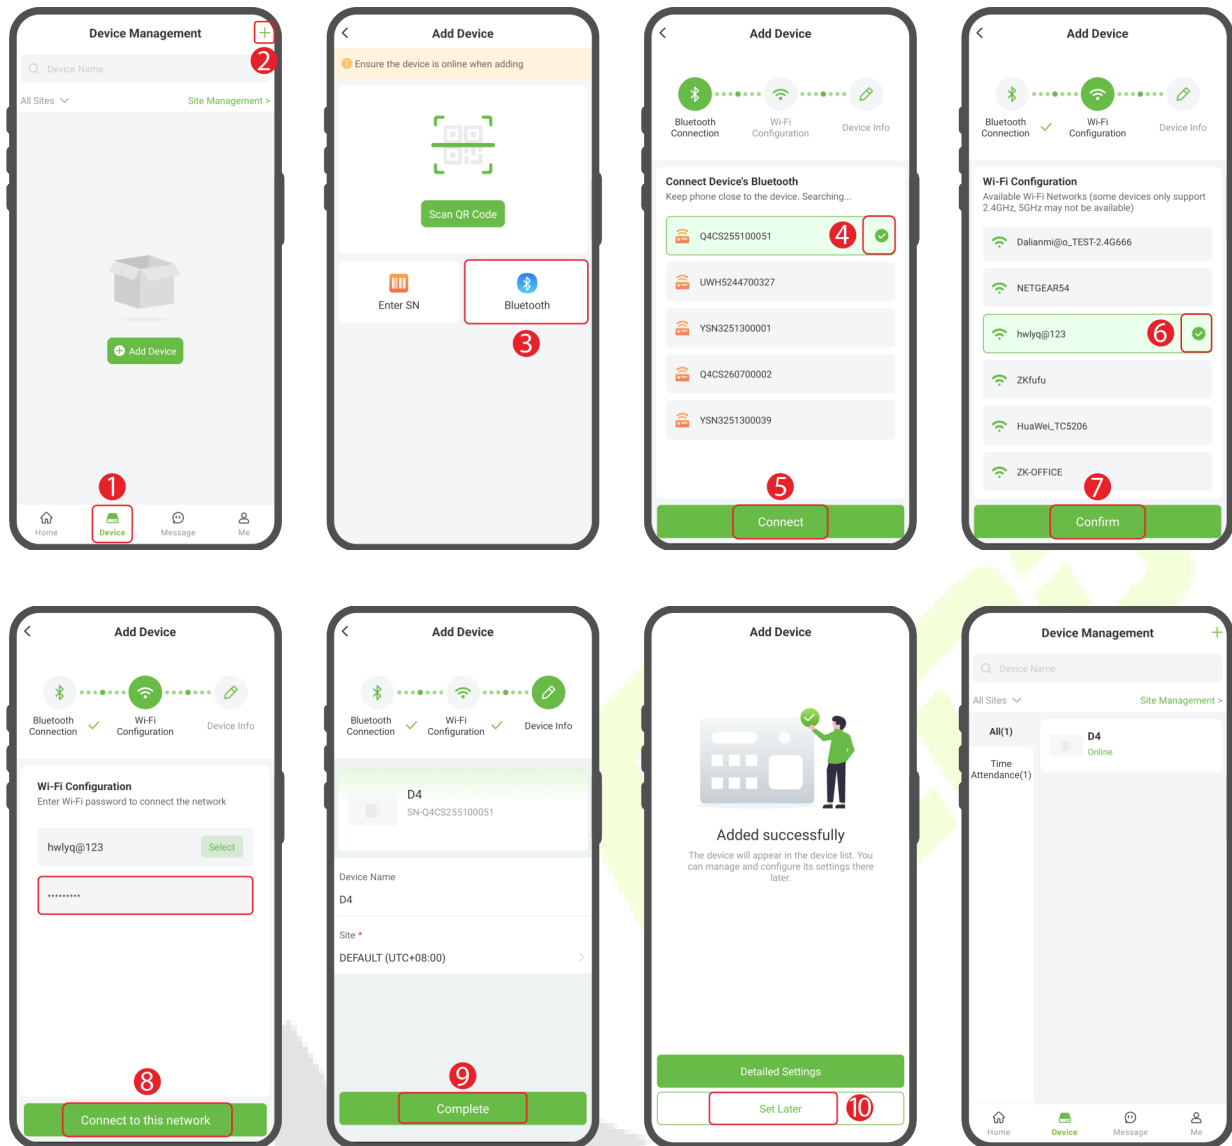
Device Management
+
2
Device Name
All Sites
Site Management >
Add Device
1
Home
Device
Message
Me

Add Device
Ensure the device is online when adding
Scan QR Code
Enter SN
Bluetooth
3

Add Device
Bluetooth Connection
Wi-Fi Configuration
Device Info
Connect Device's Bluetooth
Keep phone close to the device. Searching...
Q4CS255100051
4
UWH5244700327
YSN3251300001
Q4CS260700002
YSN3251300039
5
Connect

Add Device
Bluetooth Connection
Wi-Fi Configuration
Device Info
Wi-Fi Configuration
Available Wi-Fi Networks (some devices only support 2.4GHz, 5GHz may not be available)
Dalianmi@o_TEST-2.4G666
NETGEAR54
hwlyq@123
6
ZKfufu
HuaWei_TC5206
ZK-OFFICE
7
Confirm

Add Device
Bluetooth Connection
Wi-Fi Configuration
Device Info
Wi-Fi Configuration
Enter Wi-Fi password to connect the network
hwlyq@123
Select
•••••••••
8
Connect to this network

Add Device
Bluetooth Connection
Wi-Fi Configuration
Device Info
D4
SN-Q4CS255100051
Device Name
D4
Site *
DEFAULT (UTC+08:00)
9
Complete

Add Device
Added successfully
The device will appear in the device list. You can manage and configure its settings there later.
Detailed Settings
Set Later
10

Device Management
+
Device Name
All Sites
Site Management >
All(1)
Time Attendance(1)
D4
Online
Home
Device
Message
Me